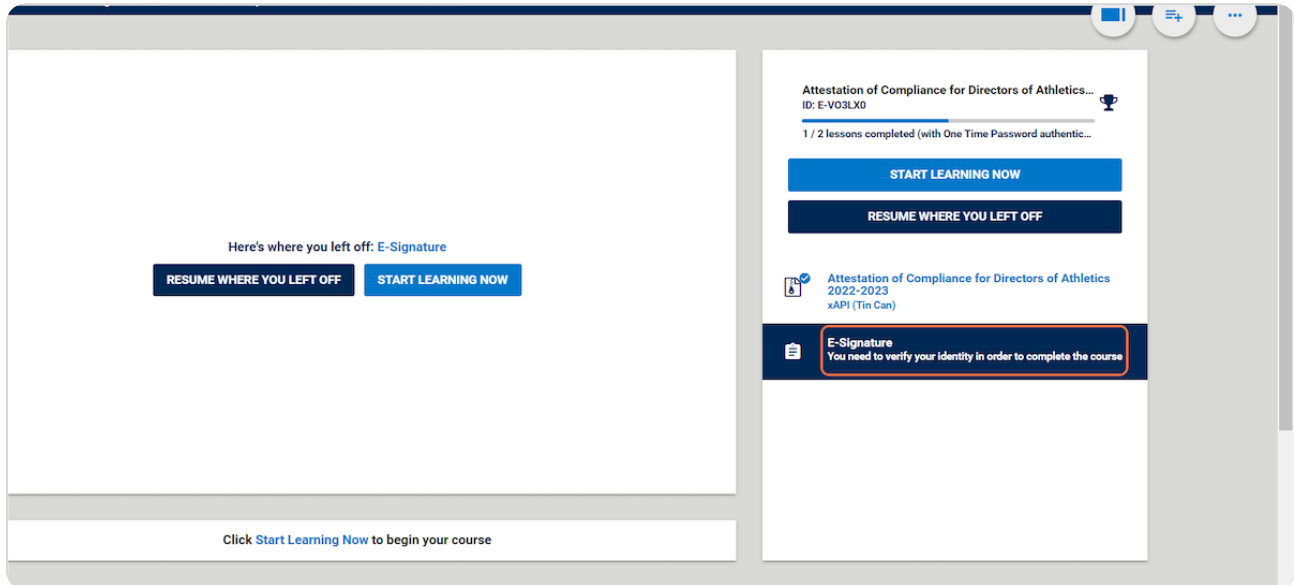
Here's where you left off: E-Signature

RESUME WHERE YOU LEFT OFF

START LEARNING NOW

Click Start Learning Now to begin your course

Attestation of Compliance for Directors of Athletics...

ID: E-VO3LX0

1 / 2 lessons completed (with One Time Password authentic...

START LEARNING NOW

RESUME WHERE YOU LEFT OFF

Attestation of Compliance for Directors of Athletics 2022-2023

xAPI (Tin Can)

E-Signature

You need to verify your identity in order to complete the course